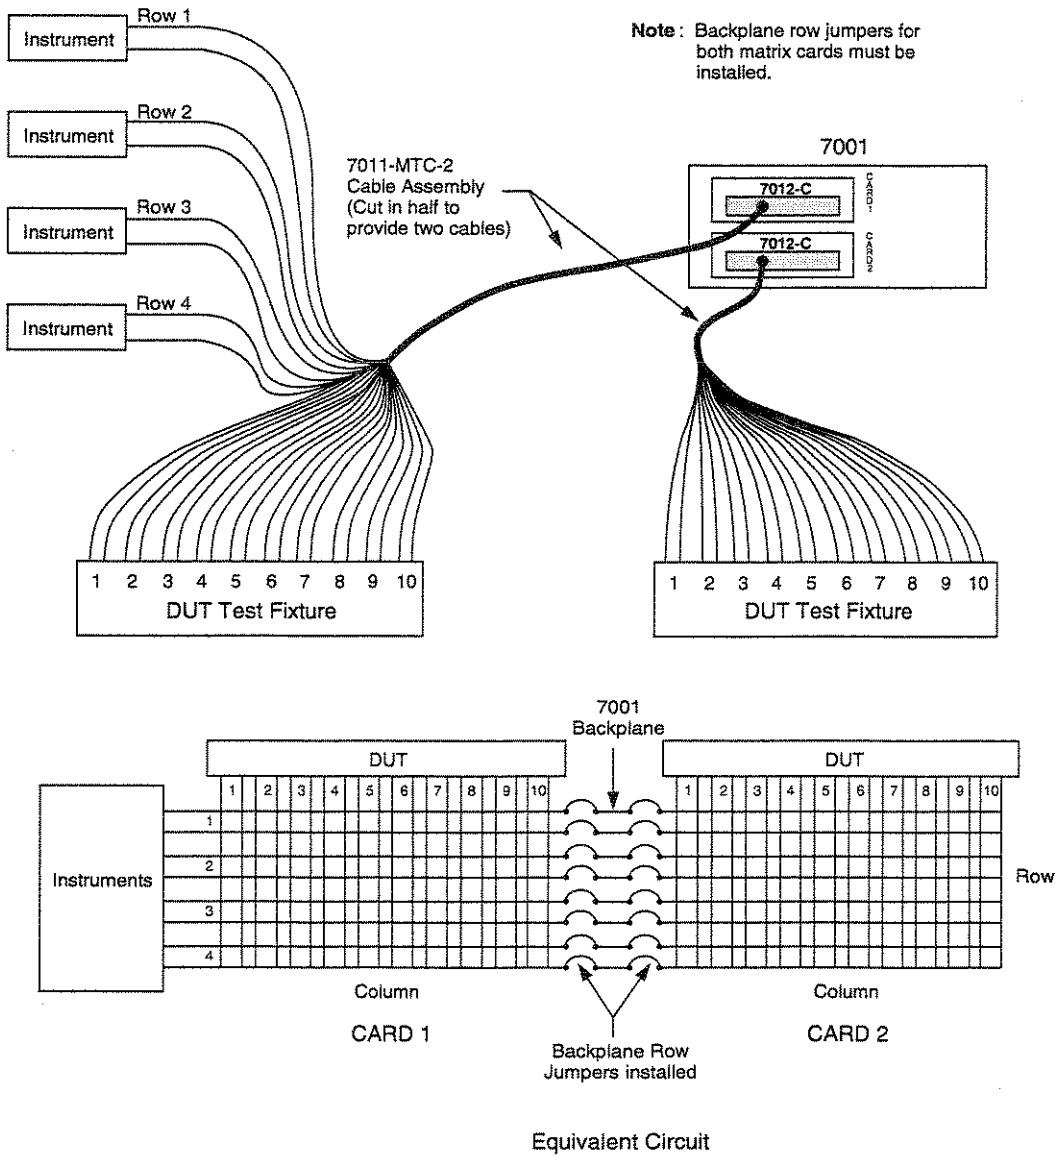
Instrument
Row 1
Instrument
Row 2
Instrument
Row 3
Instrument
Row 4

Note: Backplane row jumpers for both matrix cards must be installed.

7011-MTC-2 Cable Assembly (Cut in half to provide two cables)

7001
7012-C
CARD 1
7012-C
CARD 2

1 2 3 4 5 6 7 8 9 10
DUT Test Fixture

1 2 3 4 5 6 7 8 9 10
DUT Test Fixture

7001 Backplane

DUT
1 2 3 4 5 6 7 8 9 10

DUT
1 2 3 4 5 6 7 8 9 10

Instruments
1
2
3
4

Row

Column
CARD 1

Column
CARD 2

Backplane Row Jumpers installed

Equivalent Circuit